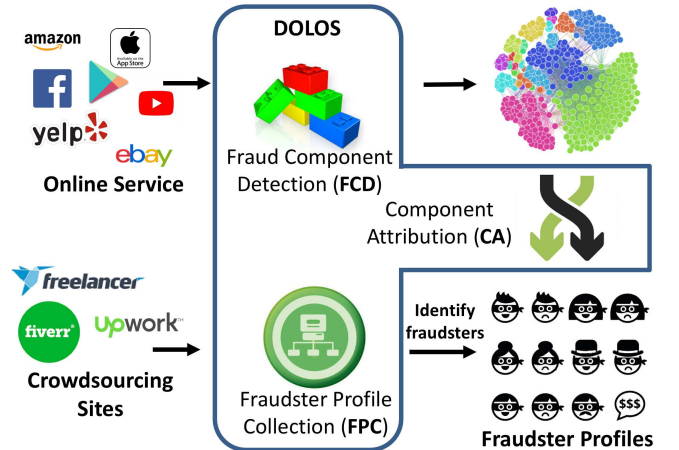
amazon

Available on the App Store

yelp

ebay

Online Service

DOLOS

Fraud Component Detection (FCD)

Component Attribution (CA)

freelancer

fiverr

upwork

Crowdsourcing Sites

Fraudster Profile Collection (FPC)

Identify fraudsters

$$$

Fraudster Profiles